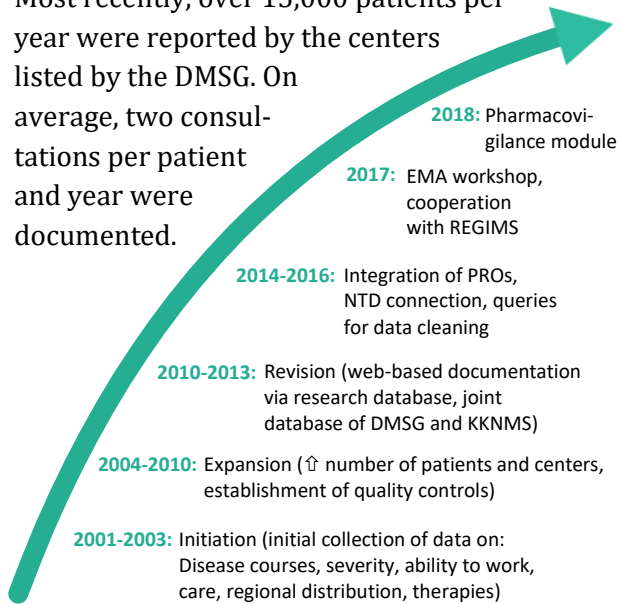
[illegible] over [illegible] patients per year were reported by the centers listed by the DMSG. On average, two consultations per patient and year were documented.

2018: Pharmacovigilance module

2017: EMA workshop, cooperation with REGIMS

2014-2016: Integration of PROs, NTD connection, queries for data cleaning

2010-2013: Revision (web-based documentation via research database, joint database of DMSG and KKNMS)

2004-2010: Expansion (⇧ number of patients and centers, establishment of quality controls)

2001-2003: Initiation (initial collection of data on: Disease courses, severity, ability to work, care, regional distribution, therapies)